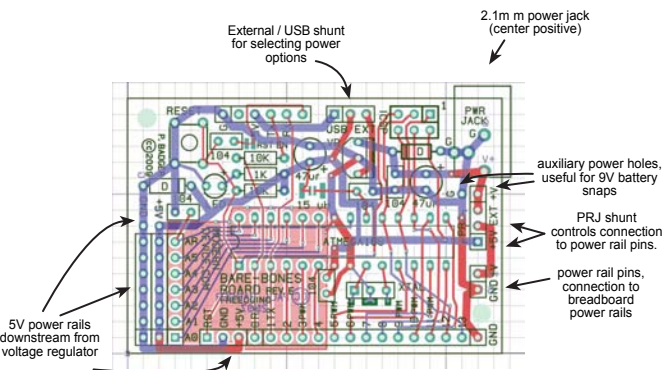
2.1m m power jack (center positive)

External / USB shunt for selecting power options

auxiliary power holes, useful for 9V battery snaps

PRJ shunt controls connection to power rail pins.

power rail pins, connection to breadboard power rails

5V power rails downstream from voltage regulator

RESET
USB EXT
PWR JACK
10K
1K
104
47uF
15 uF
D
ATMEGA168
BARE-BONES BOARD REV E
FREEDUINO
P. BADGER 2006
XTAL
5V+
GND
RST
A0
A1
A2
A3
A4
A5
EXT
V+
GND